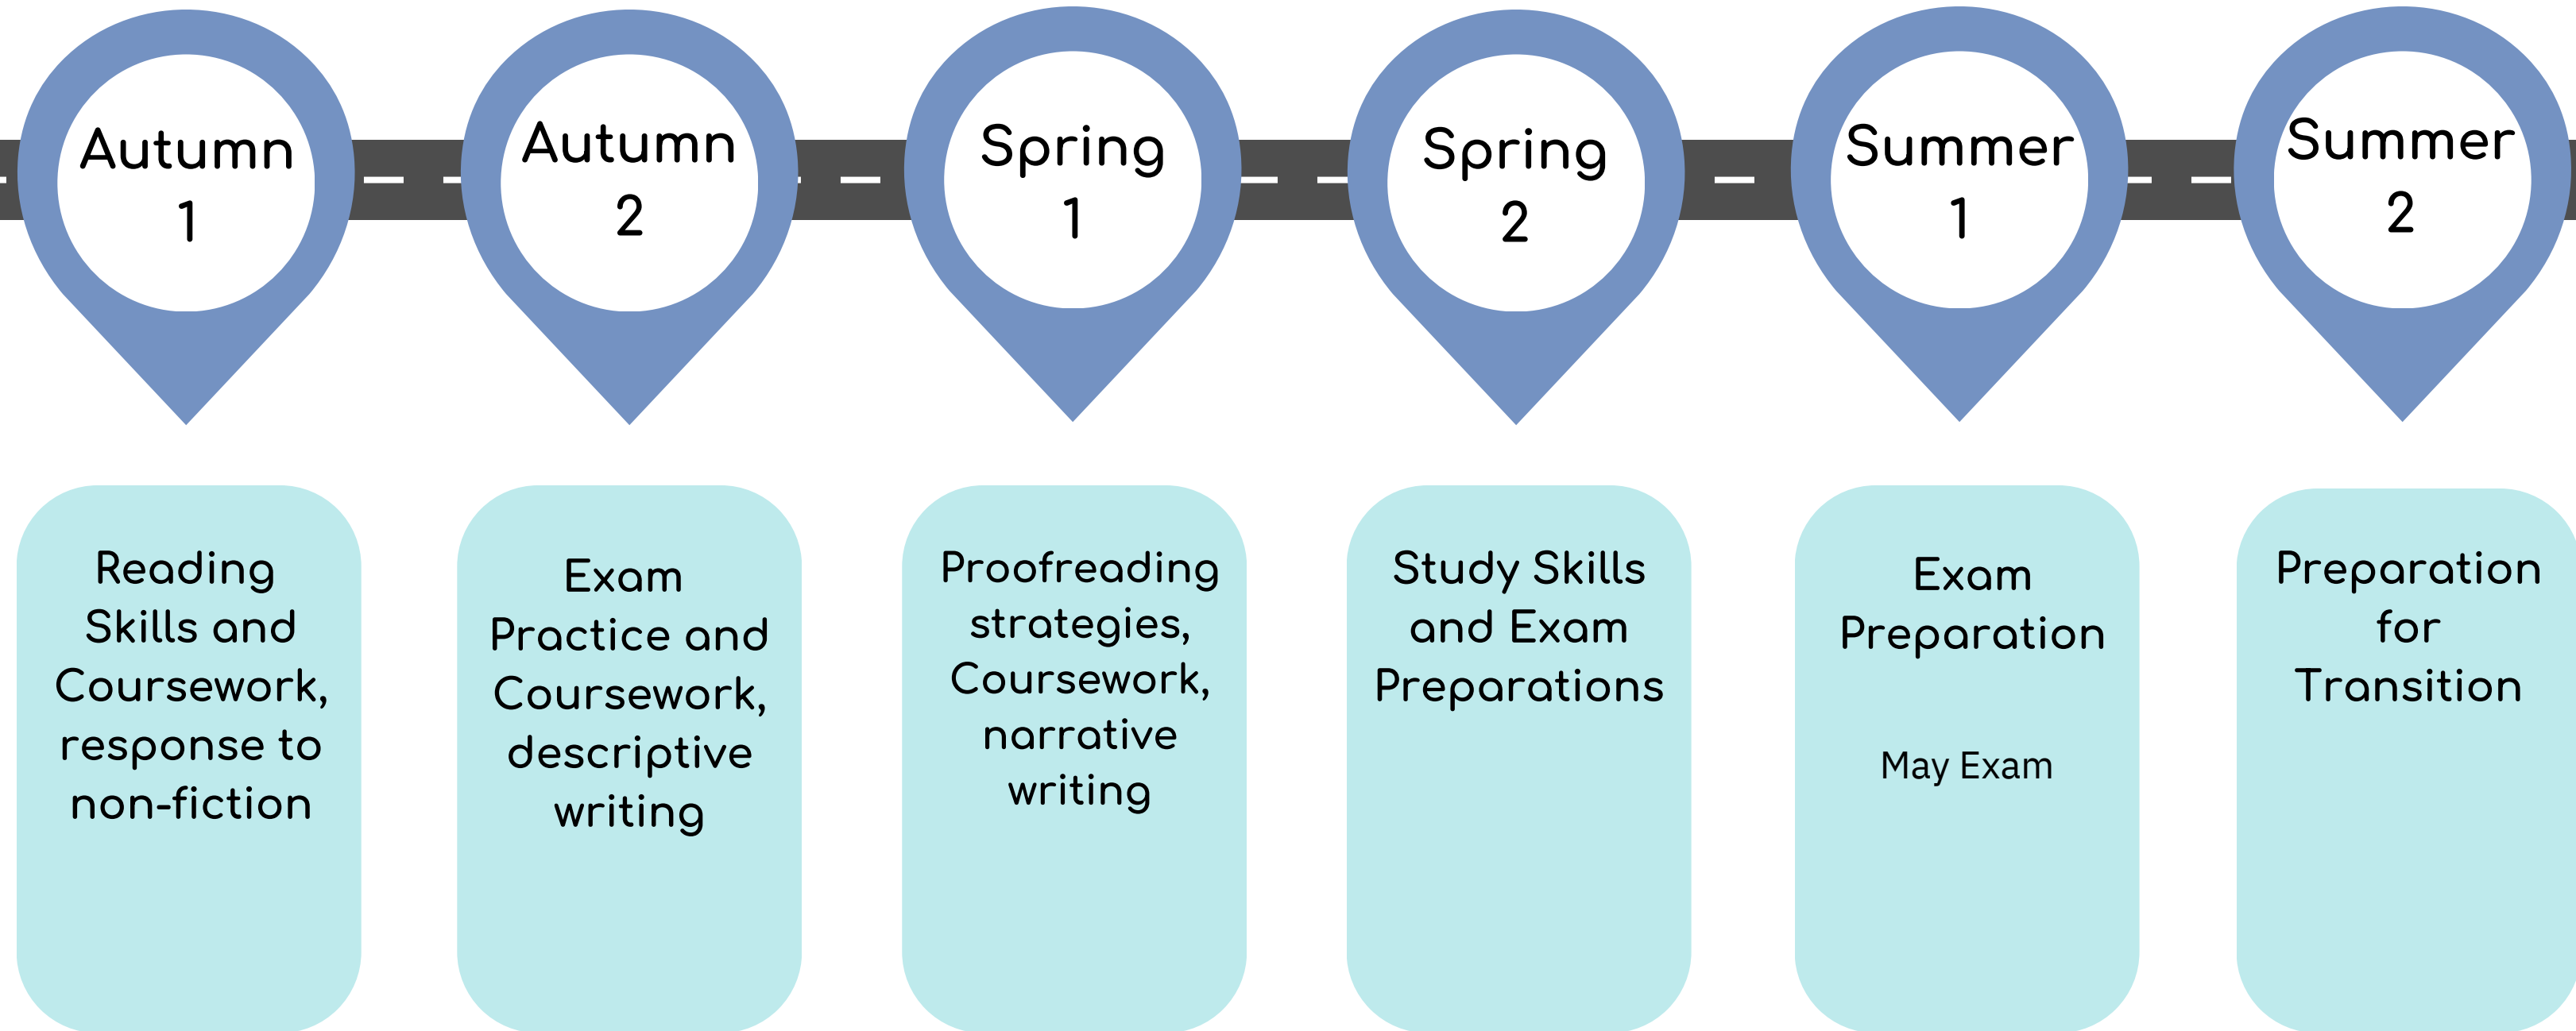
Autumn 1

Autumn 2

Spring 1

Spring 2

Summer 1

Summer 2

Reading Skills and Coursework, response to non-fiction

Exam Practice and Coursework, descriptive writing

Proofreading strategies, Coursework, narrative writing

Study Skills and Exam Preparations

Exam Preparation

May Exam

Preparation for Transition